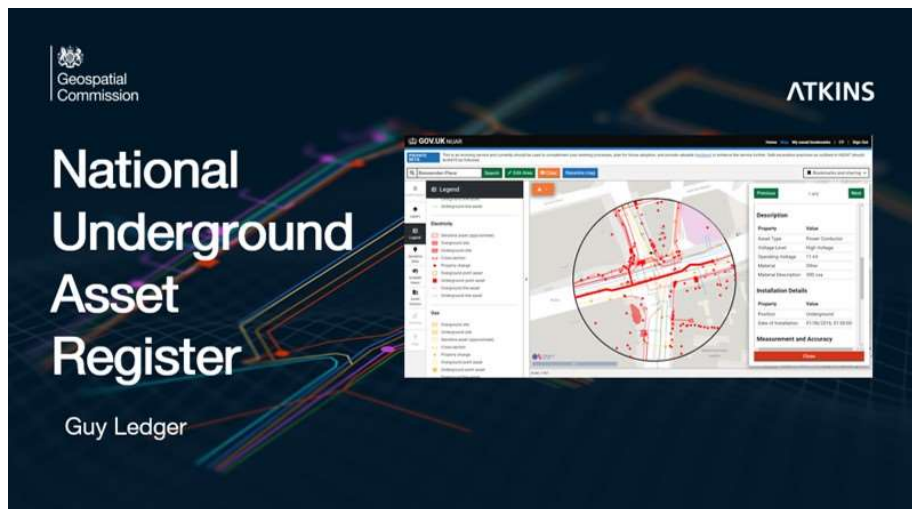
Geospatial Commission

ATKINS

National Underground Asset Register

Guy Ledger

GOV.UK NUAR

Search

Legend

Electricity

Gas

Previous

Next

Description

Property

Value

Asset Type

Power Conductor

Voltage Level

High Voltage

Operating Voltage

11 kV

Material

Other

Installation Details

Property

Value

Position

Underground

Measurement and Accuracy

Close